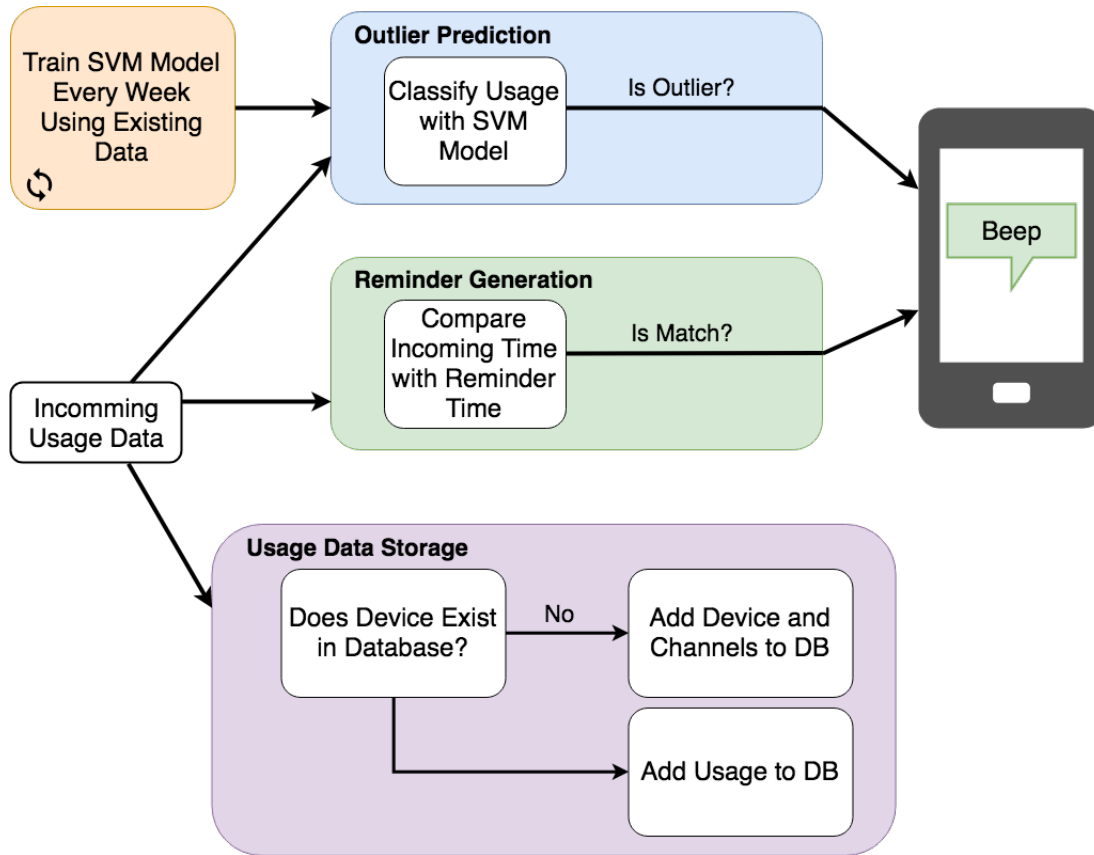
Train SVM Model Every Week Using Existing Data

Outlier Prediction

Classify Usage with SVM Model

Is Outlier?

Beep

Reminder Generation

Compare Incoming Time with Reminder Time

Is Match?

Incomming Usage Data

Usage Data Storage

Does Device Exist in Database?

No

Add Device and Channels to DB

Add Usage to DB